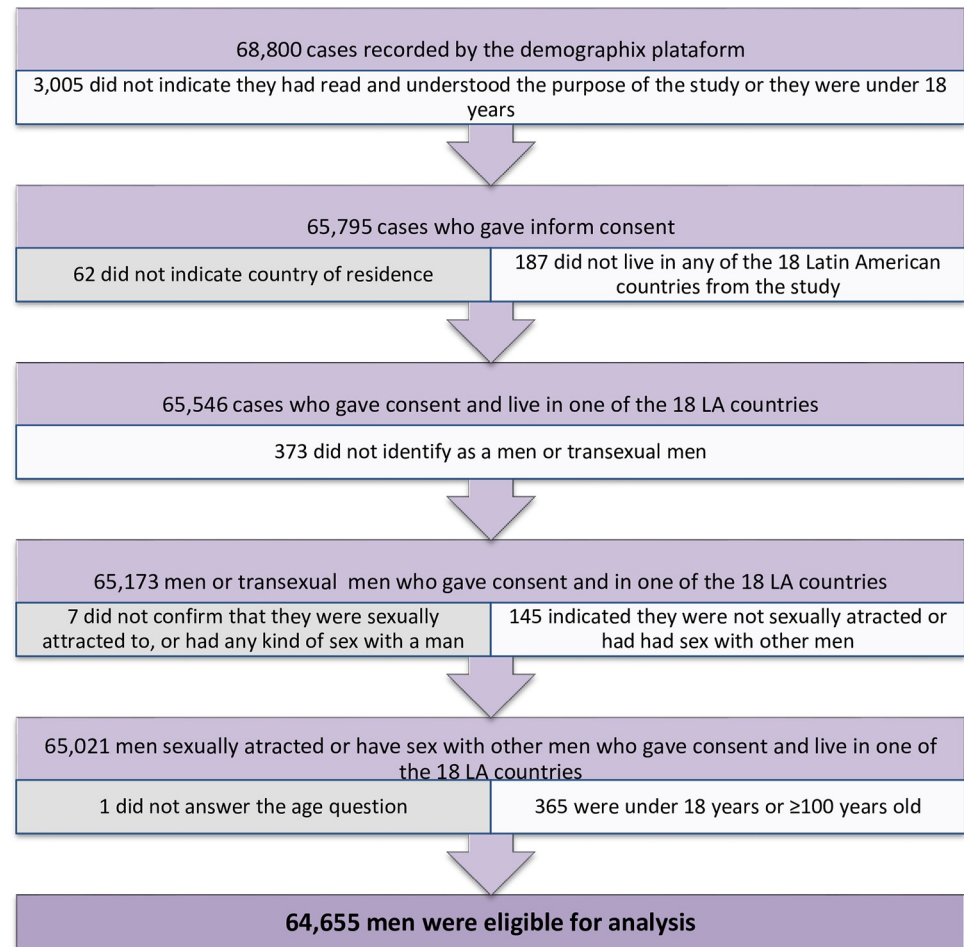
68,800 cases recorded by the demographix plataform

3,005 did not indicate they had read and understood the purpose of the study or they were under 18 years

65,795 cases who gave inform consent

62 did not indicate country of residence

187 did not live in any of the 18 Latin American countries from the study

65,546 cases who gave consent and live in one of the 18 LA countries

373 did not identify as a men or transexual men

65,173 men or transexual men who gave consent and in one of the 18 LA countries

7 did not confirm that they were sexually attracted to, or had any kind of sex with a man

145 indicated they were not sexually atracted or had had sex with other men

65,021 men sexually atracted or have sex with other men who gave consent and live in one of the 18 LA countries

1 did not answer the age question

365 were under 18 years or ≥100 years old

64,655 men were eligible for analysis